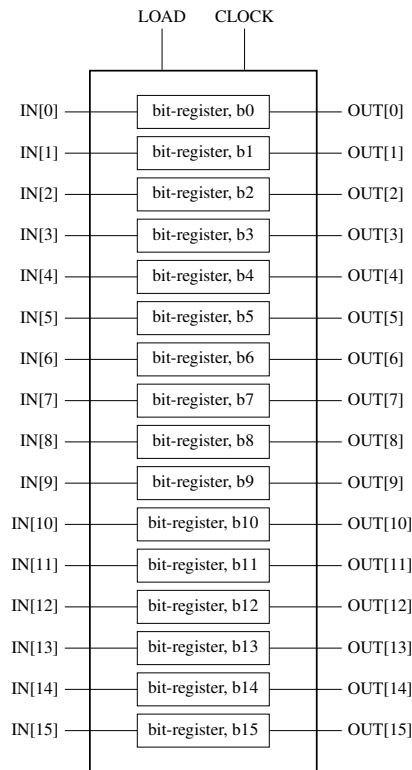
LOAD CLOCK

IN[0] bit-register, b0 OUT[0]
IN[1] bit-register, b1 OUT[1]
IN[2] bit-register, b2 OUT[2]
IN[3] bit-register, b3 OUT[3]
IN[4] bit-register, b4 OUT[4]
IN[5] bit-register, b5 OUT[5]
IN[6] bit-register, b6 OUT[6]
IN[7] bit-register, b7 OUT[7]
IN[8] bit-register, b8 OUT[8]
IN[9] bit-register, b9 OUT[9]
IN[10] bit-register, b10 OUT[10]
IN[11] bit-register, b11 OUT[11]
IN[12] bit-register, b12 OUT[12]
IN[13] bit-register, b13 OUT[13]
IN[14] bit-register, b14 OUT[14]
IN[15] bit-register, b15 OUT[15]